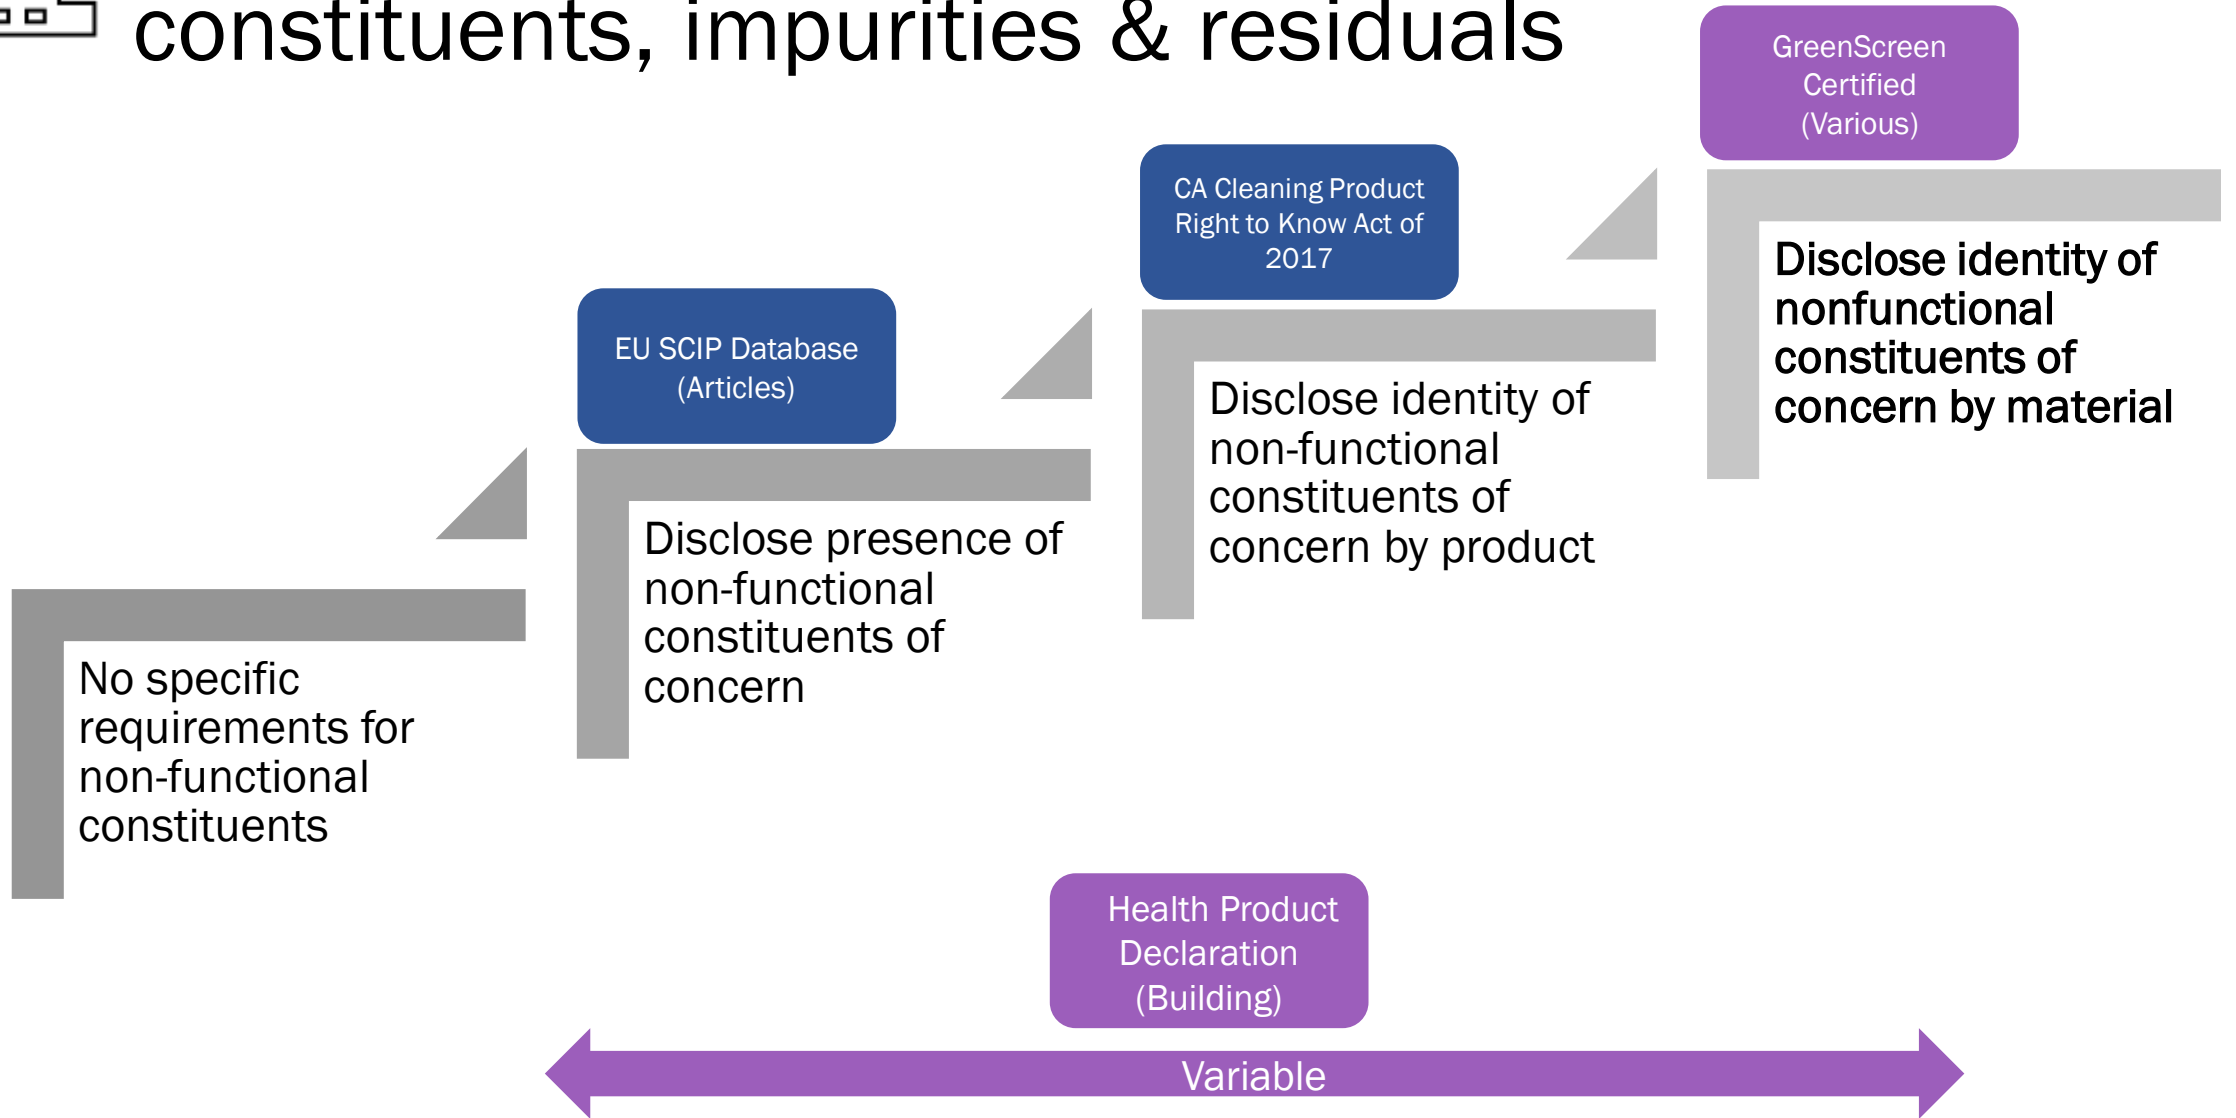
constituents, impurities & residuals

GreenScreen Certified (Various)

CA Cleaning Product Right to Know Act of 2017

EU SCIP Database (Articles)

Disclose identity of nonfunctional constituents of concern by material

Disclose identity of non-functional constituents of concern by product

Disclose presence of non-functional constituents of concern

No specific requirements for non-functional constituents

Health Product Declaration (Building)

Variable